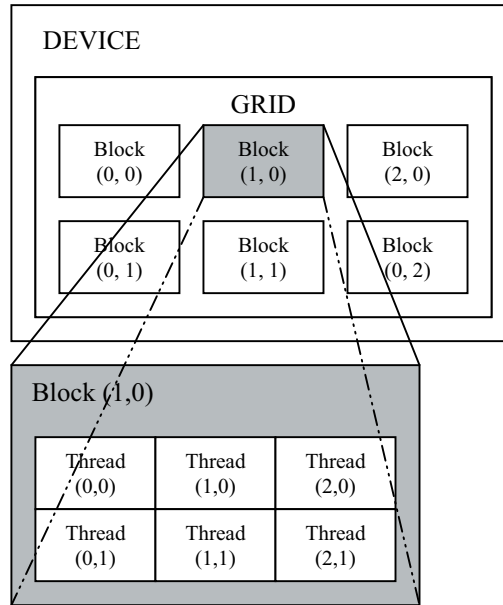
DEVICE

GRID

Block (0, 0)

Block (1, 0)

Block (2, 0)

Block (0, 1)

Block (1, 1)

Block (0, 2)

Block (1,0)

| Thread (0,0) | Thread (1,0) | Thread (2,0) |
|---|---|---|
| Thread (0,1) | Thread (1,1) | Thread (2,1) |